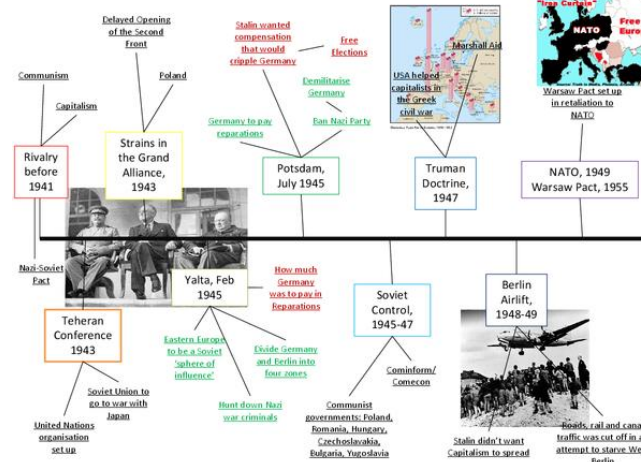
Delayed Opening of the Second Front

Communism

Poland

Capitalism

Rivalry before 1941

Strains in the Grand Alliance, 1943

Stalin wanted compensation that would cripple Germany

Free Elections

Demilitarise Germany

Germany to pay reparations

Ban Nazi Party

Potsdam, July 1945

Marshall Aid

USA helped capitalists in the Greek civil war

Truman Doctrine, 1947

"Iron Curtain"

NATO

Free Euro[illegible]

Warsaw Pact set up in retaliation to NATO

NATO, 1949
Warsaw Pact, 1955

Nazi-Soviet Pact

Yalta, Feb 1945

How much Germany was to pay in Reparations

Soviet Control, 1945-47

Berlin Airlift, 1948-49

Teheran Conference 1943

Eastern Europe to be a Soviet 'sphere of influence'

Divide Germany and Berlin into four zones

Cominform/ Comecon

Soviet Union to go to war with Japan

Hunt down Nazi war criminals

Communist governments: Poland, Romania, Hungary, Czechoslavakia, Bulgaria, Yugoslavia

United Nations organisation set up

Stalin didn't want Capitalism to spread

Roads, rail and cana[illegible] traffic was cut off in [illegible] attempt to starve We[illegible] Berlin